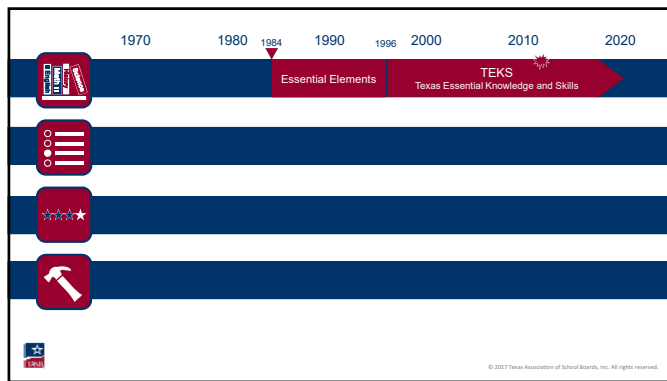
1970 1980 1984 1990 1996 2000 2010 2020

Science
Math
History
English

Essential Elements

TEKS
Texas Essential Knowledge and Skills

© 2017 Texas Association of School Boards, Inc. All rights reserved.